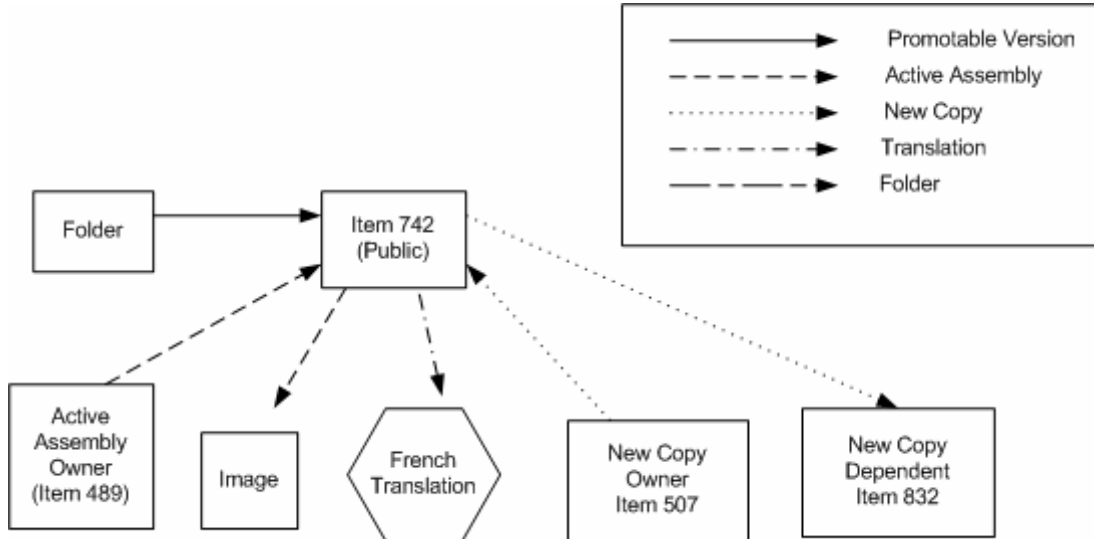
Promotable Version
Active Assembly
New Copy
Translation
Folder

Folder

Item 742 (Public)

Active Assembly Owner (Item 489)

Image

French Translation

New Copy Owner Item 507

New Copy Dependent Item 832